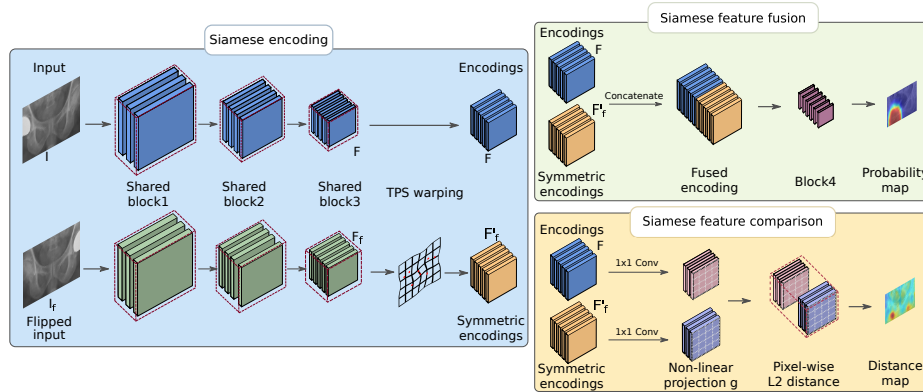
Siamese encoding

Input

I

Shared block1

Shared block2

Shared block3

F

Encodings

F

TPS warping

I$_f$

Flipped input

F$_f$

F'$_f$

Symmetric encodings

Siamese feature fusion

Encodings

F

F'$_f$

Concatenate

Symmetric encodings

Fused encoding

Block4

Probability map

Siamese feature comparison

Encodings

F

1x1 Conv

F'$_f$

1x1 Conv

Symmetric encodings

Non-linear projection g

Pixel-wise L2 distance

Distance map